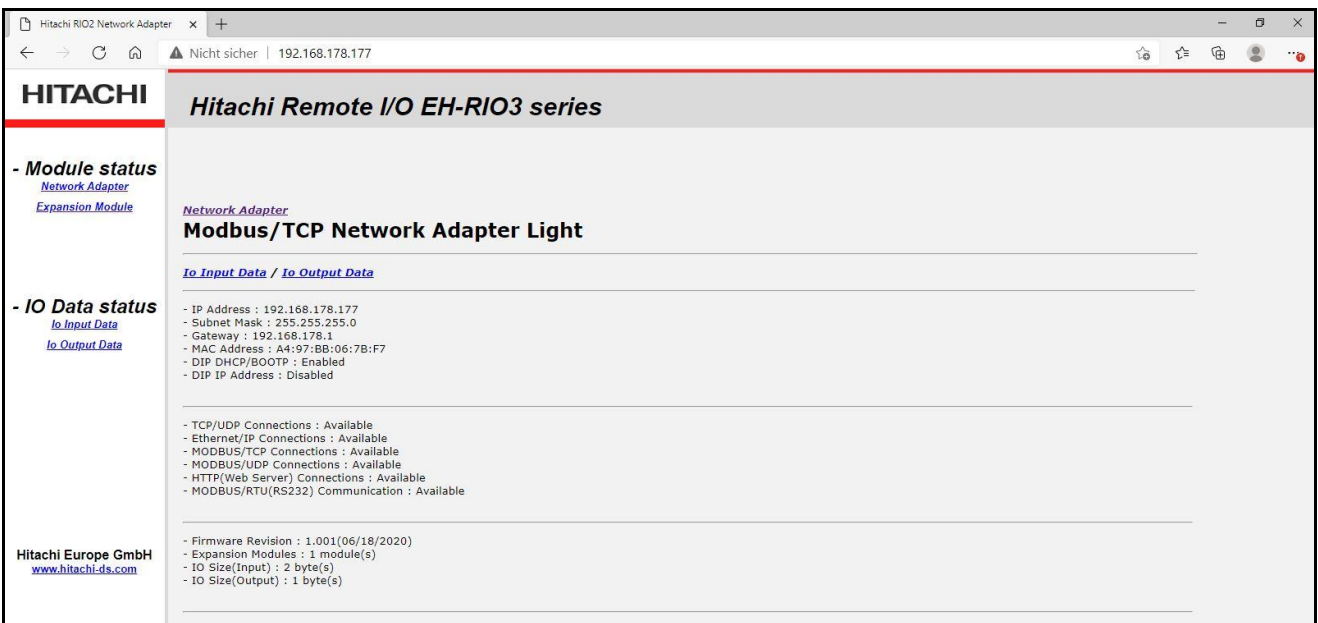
Hitachi RIO2 Network Adapter × +

Nicht sicher | 192.168.178.177

HITACHI

Hitachi Remote I/O EH-RIO3 series

- Module status
Network Adapter
Expansion Module

- IO Data status
Io Input Data
Io Output Data

Hitachi Europe GmbH
www.hitachi-ds.com

Network Adapter
Modbus/TCP Network Adapter Light

Io Input Data / Io Output Data

- IP Address : 192.168.178.177
- Subnet Mask : 255.255.255.0
- Gateway : 192.168.178.1
- MAC Address : A4:97:BB:06:7B:F7
- DIP DHCP/BOOTP : Enabled
- DIP IP Address : Disabled

- TCP/UDP Connections : Available
- Ethernet/IP Connections : Available
- MODBUS/TCP Connections : Available
- MODBUS/UDP Connections : Available
- HTTP(Web Server) Connections : Available
- MODBUS/RTU(RS232) Communication : Available

- Firmware Revision : 1.001(06/18/2020)
- Expansion Modules : 1 module(s)
- IO Size(Input) : 2 byte(s)
- IO Size(Output) : 1 byte(s)